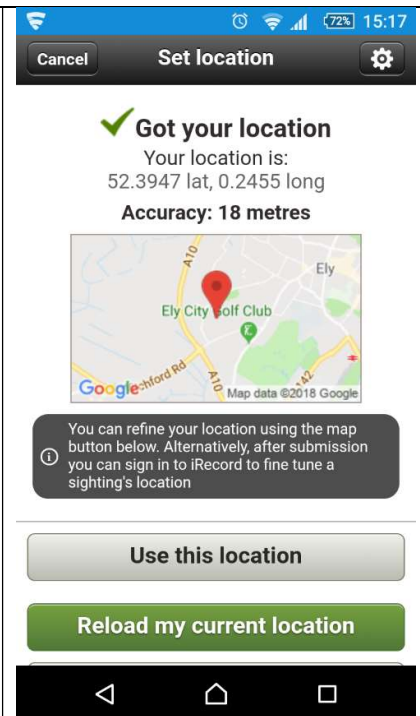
72% 15:17

Cancel

Set location

Got your location

Your location is:
52.3947 lat, 0.2455 long

Accuracy: 18 metres

A10

Ely

Ely City Golf Club

Google

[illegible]hford Rd

A10

Map data ©2018 Google

You can refine your location using the map button below. Alternatively, after submission you can sign in to iRecord to fine tune a sighting's location

Use this location

Reload my current location